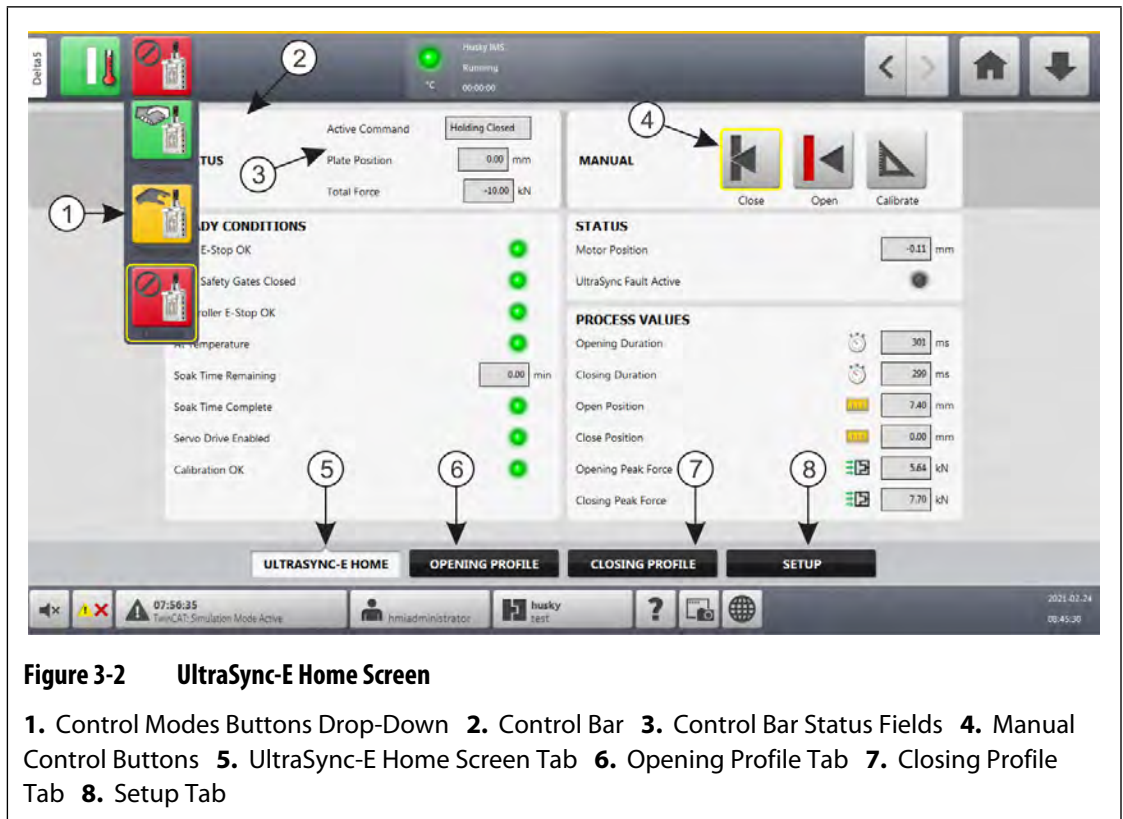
Delta5

Husky IMS
Running
°C 00:00:00

2

Active Command Holding Closed

TUS

3

Plate Position 0.00 mm

Total Force -10.00 kN

4

MANUAL

Close Open Calibrate

1

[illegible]DY CONDITIONS

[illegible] E-Stop OK

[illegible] Safety Gates Closed

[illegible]roller E-Stop OK

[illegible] Temperature

Soak Time Remaining 0.00 min

Soak Time Complete

Servo Drive Enabled

Calibration OK

STATUS

Motor Position -0.11 mm

UltraSync Fault Active

PROCESS VALUES

Opening Duration 301 ms

Closing Duration 299 ms

Open Position 7.40 mm

Close Position 0.00 mm

Opening Peak Force 5.64 kN

Closing Peak Force 7.70 kN

5 6 7 8

ULTRASYNC-E HOME OPENING PROFILE CLOSING PROFILE SETUP

07:56:35
TwinCAT: Simulation Mode Active

hmiadministrator

husky
test

?

2021-02-24
08:45:30

**Figure 3-2 UltraSync-E Home Screen**

**1.** Control Modes Buttons Drop-Down **2.** Control Bar **3.** Control Bar Status Fields **4.** Manual Control Buttons **5.** UltraSync-E Home Screen Tab **6.** Opening Profile Tab **7.** Closing Profile Tab **8.** Setup Tab